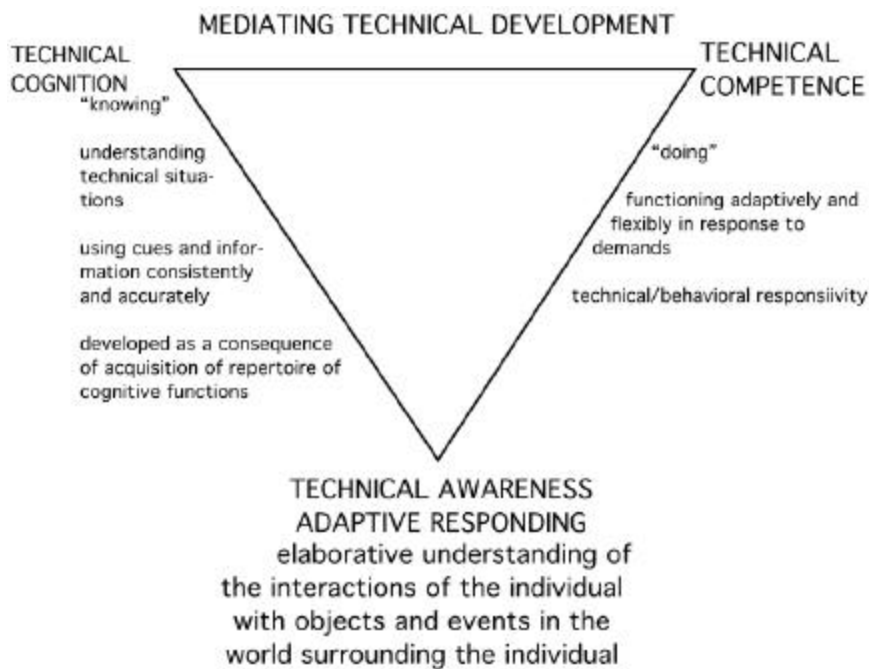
MEDIATING TECHNICAL DEVELOPMENT

TECHNICAL COGNITION

"knowing"

understanding technical situations

using cues and information consistently and accurately

developed as a consequence of acquisition of repertoire of cognitive functions

TECHNICAL COMPETENCE

"doing"

functioning adaptively and flexibly in response to demands

technical/behavioral responsiivity

TECHNICAL AWARENESS
ADAPTIVE RESPONDING
elaborative understanding of the interactions of the individual with objects and events in the world surrounding the individual